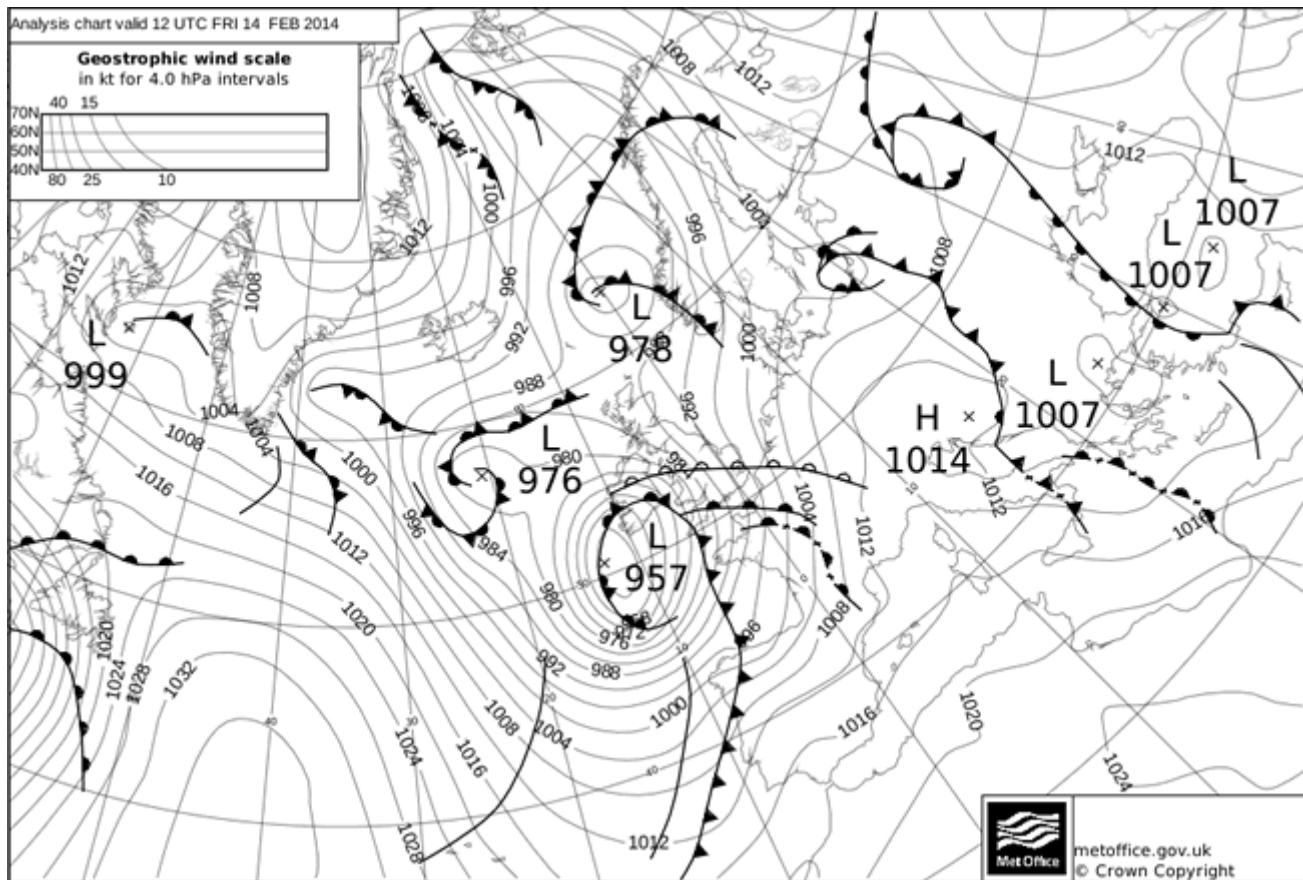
Analysis chart valid 12 UTC FRI 14 FEB 2014

Geostrophic wind scale
in kt for 4.0 hPa intervals

70N
60N
50N
40N
40 15
80 25 10

L
999

L
978

L
976

L
957

H
1014

L
1007

L
1007

L
1007

1012
1008
1012
1008
1004
1000
996
992
988
984
980
976
972
1004
1008
1016
1012
1000
996
1008
1012
996
1000
1004
1008
1012
1012
1008
1012
1016
1020
1024
1028
1032
1020
1024
1016
1028
1008
1004
992
980
988
1000
1012
996
1004
1008
1012
1016
1020
1024
1016

metoffice.gov.uk
© Crown Copyright
Met Office